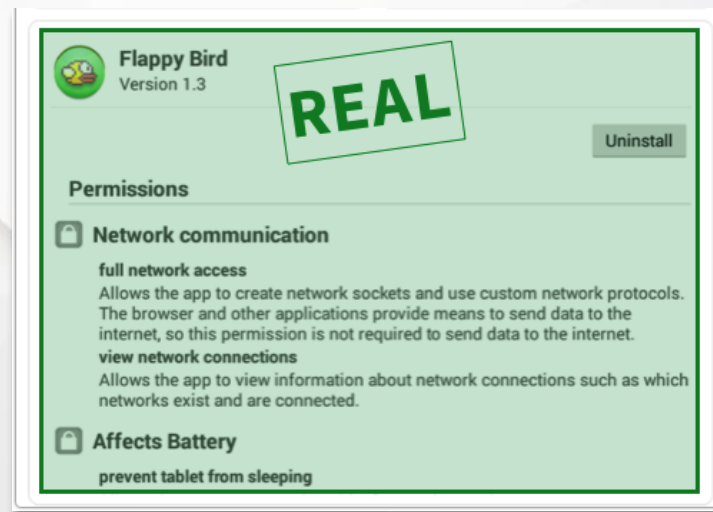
Flappy Bird
Version 1.3

REAL

Uninstall

Permissions

Network communication

full network access
Allows the app to create network sockets and use custom network protocols. The browser and other applications provide means to send data to the internet, so this permission is not required to send data to the internet.

view network connections
Allows the app to view information about network connections such as which networks exist and are connected.

Affects Battery

prevent tablet from sleeping